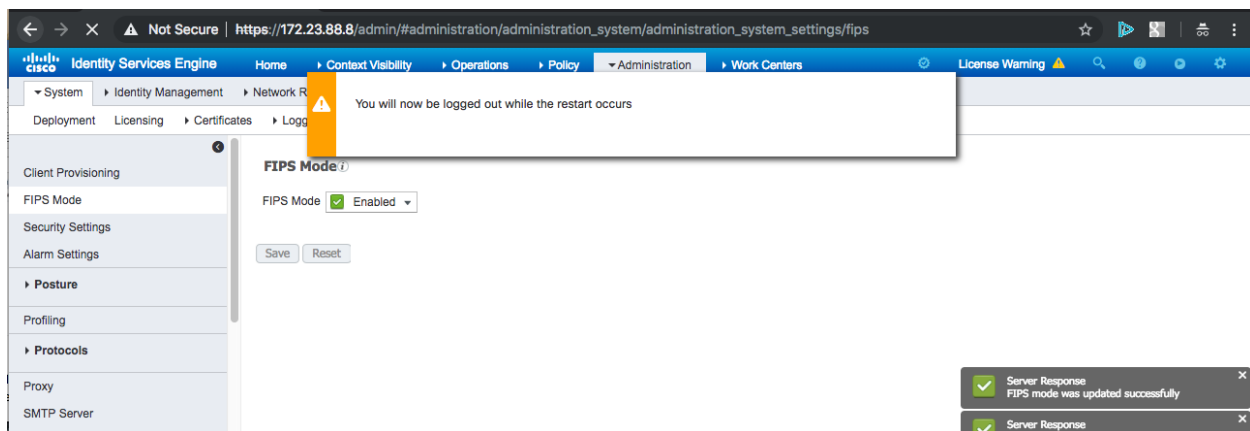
Not Secure | https://172.23.88.8/admin/#administration/administration_system/administration_system_settings/fips

cisco Identity Services Engine Home ▸ Context Visibility ▸ Operations ▸ Policy ▾ Administration ▸ Work Centers License Warning

▾ System ▸ Identity Management ▸ Network R

Deployment Licensing ▸ Certificates ▸ Logg

You will now be logged out while the restart occurs

Client Provisioning
FIPS Mode
Security Settings
Alarm Settings
▸ Posture
Profiling
▸ Protocols
Proxy
SMTP Server

FIPS Mode

FIPS Mode Enabled

Save Reset

Server Response
FIPS mode was updated successfully

Server Response